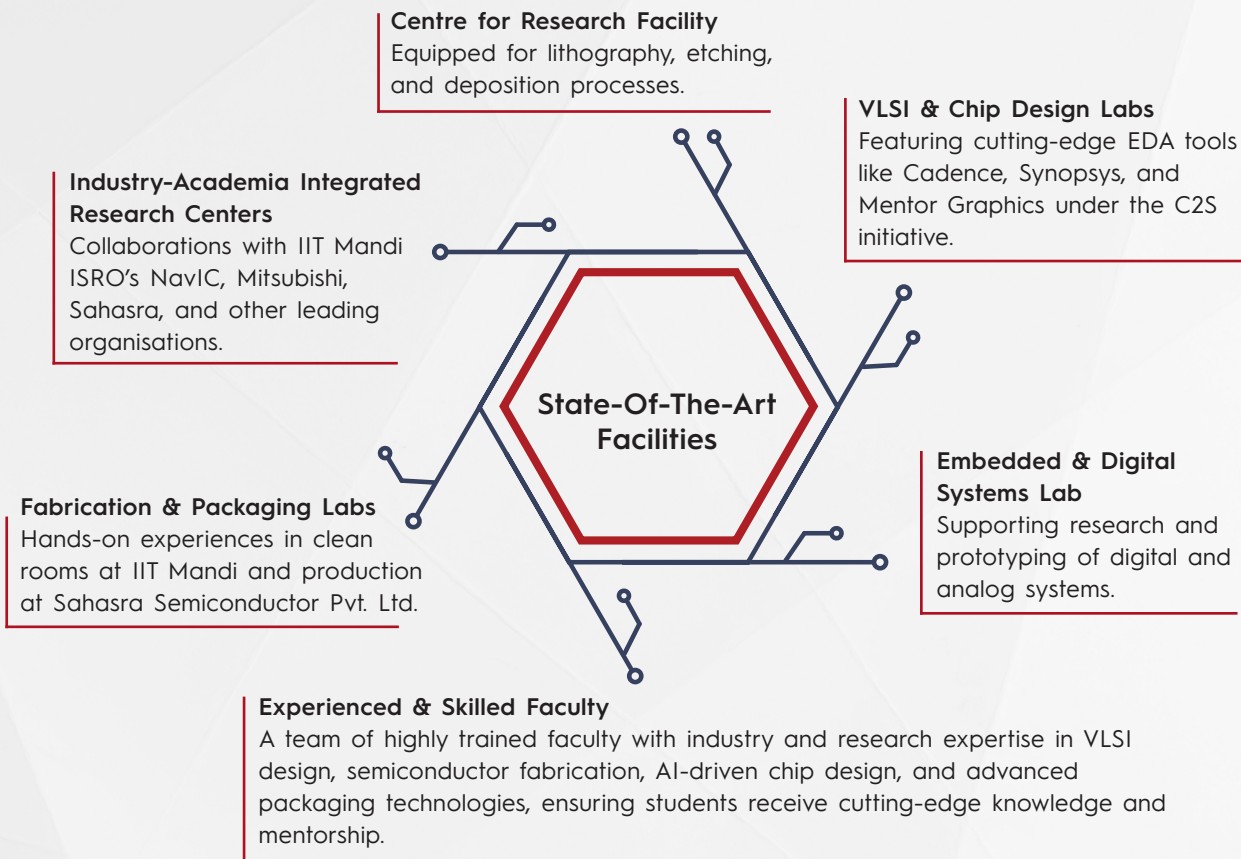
Centre for Research Facility
Equipped for lithography, etching, and deposition processes.

VLSI & Chip Design Labs
Featuring cutting-edge EDA tools like Cadence, Synopsys, and Mentor Graphics under the C2S initiative.

Industry-Academia Integrated Research Centers
Collaborations with IIT Mandi ISRO's NavIC, Mitsubishi, Sahasra, and other leading organisations.

State-Of-The-Art Facilities

Embedded & Digital Systems Lab
Supporting research and prototyping of digital and analog systems.

Fabrication & Packaging Labs
Hands-on experiences in clean rooms at IIT Mandi and production at Sahasra Semiconductor Pvt. Ltd.

Experienced & Skilled Faculty
A team of highly trained faculty with industry and research expertise in VLSI design, semiconductor fabrication, AI-driven chip design, and advanced packaging technologies, ensuring students receive cutting-edge knowledge and mentorship.